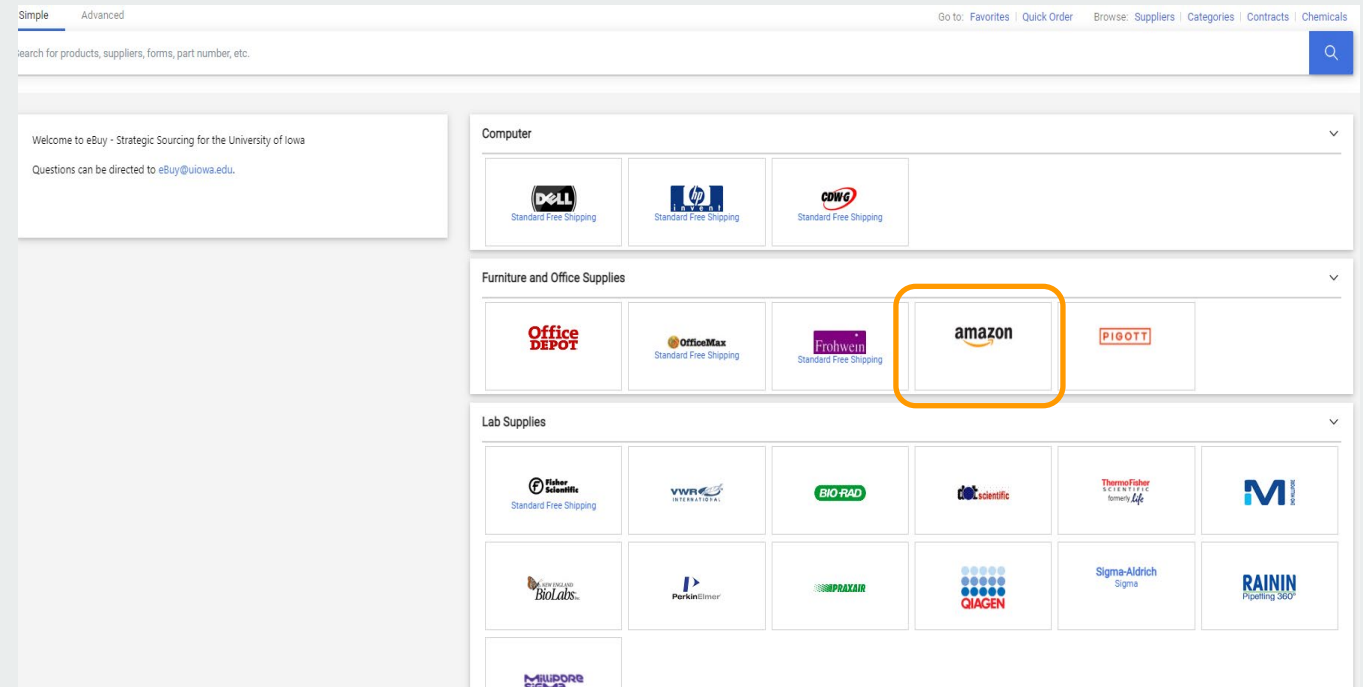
Simple Advanced

Go to: Favorites | Quick Order Browse: Suppliers | Categories | Contracts | Chemicals

earch for products, suppliers, forms, part number, etc.

Welcome to eBuy - Strategic Sourcing for the University of Iowa

Questions can be directed to eBuy@uiowa.edu.

Computer

DELL
Standard Free Shipping

hp invent
Standard Free Shipping

CDWG
Standard Free Shipping

Furniture and Office Supplies

Office DEPOT

OfficeMax
Standard Free Shipping

Frohwein
Standard Free Shipping

amazon

PIGOTT

Lab Supplies

Fisher Scientific
Standard Free Shipping

VWR INTERNATIONAL

BIO-RAD

dot scientific

ThermoFisher SCIENTIFIC formerly Life

M DE MILLIPORE

NEW ENGLAND BioLabs Inc.

PerkinElmer

PRAXAIR

QIAGEN

Sigma-Aldrich
Sigma

RAININ
Pipetting 360°

Millipore Sigma